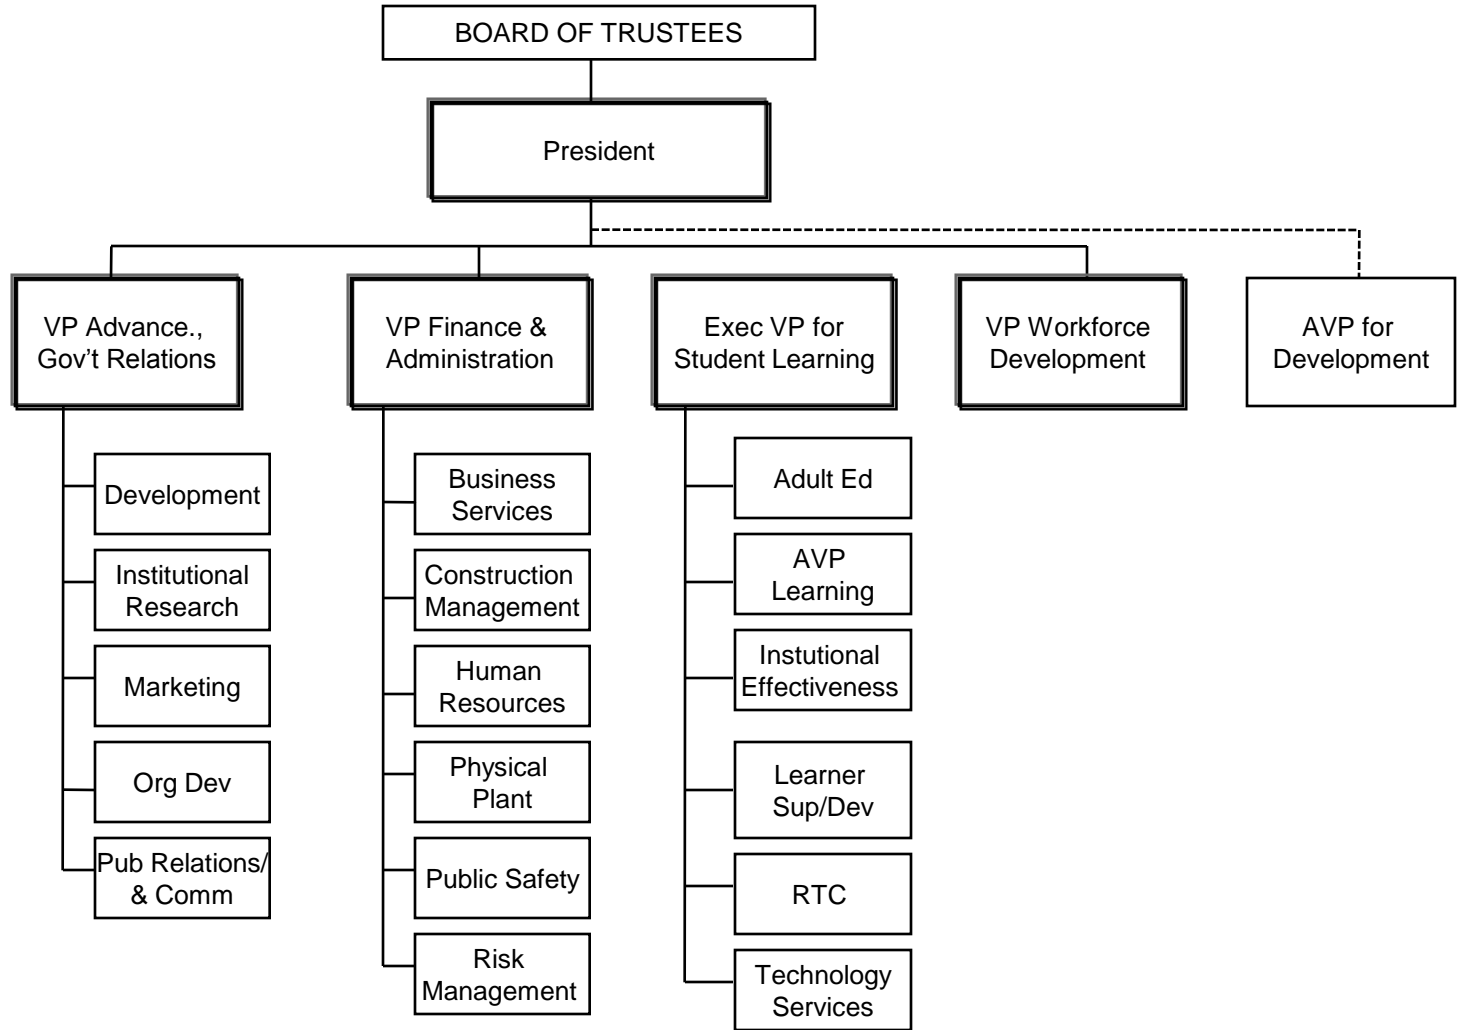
BOARD OF TRUSTEES

President

VP Advance., Gov't Relations

VP Finance & Administration

Exec VP for Student Learning

VP Workforce Development

AVP for Development

Development

Institutional Research

Marketing

Org Dev

Pub Relations/ & Comm

Business Services

Construction Management

Human Resources

Physical Plant

Public Safety

Risk Management

Adult Ed

AVP Learning

Instutional Effectiveness

Learner Sup/Dev

RTC

Technology Services